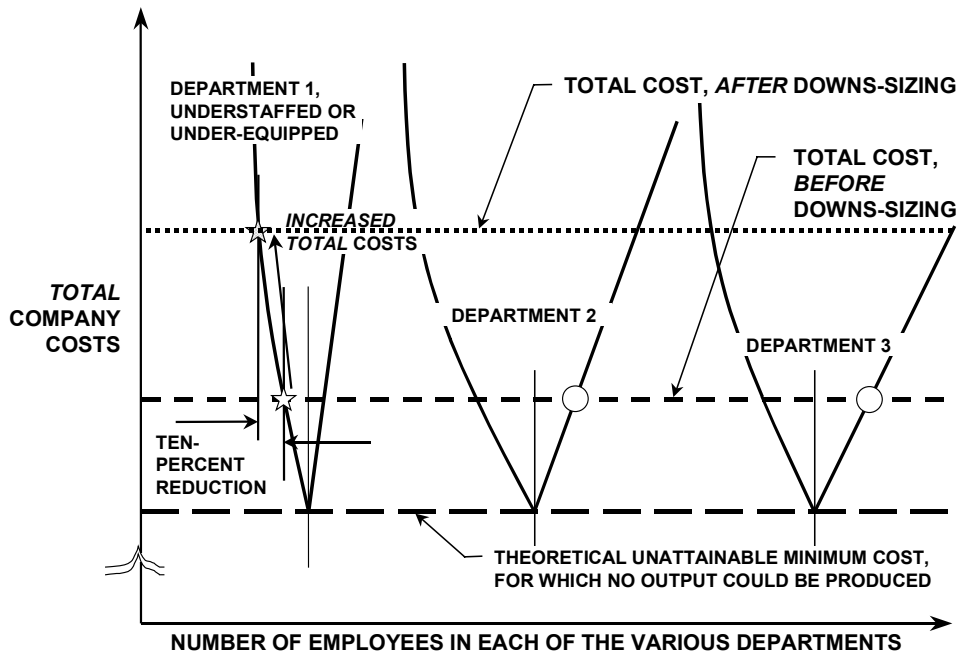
DEPARTMENT 1, UNDERSTAFFED OR UNDER-EQUIPPED

TOTAL COST, *AFTER* DOWNS-SIZING

TOTAL COST, *BEFORE* DOWNS-SIZING

*INCREASED TOTAL* COSTS

*TOTAL* COMPANY COSTS

DEPARTMENT 2

DEPARTMENT 3

TEN-PERCENT REDUCTION

THEORETICAL UNATTAINABLE MINIMUM COST, FOR WHICH NO OUTPUT COULD BE PRODUCED

NUMBER OF EMPLOYEES IN EACH OF THE VARIOUS DEPARTMENTS